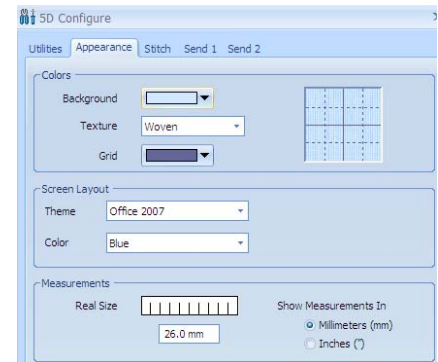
5D Configure

Utilities | Appearance | Stitch | Send 1 | Send 2

Colors

Background

Texture Woven

Grid

Screen Layout

Theme Office 2007

Color Blue

Measurements

Real Size

26.0 mm

Show Measurements In

Millimeters (mm)

Inches (")